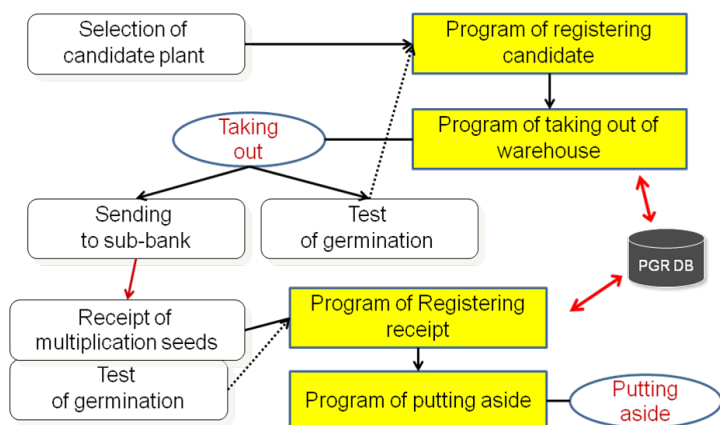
Selection of candidate plant

Program of registering candidate

Taking out

Program of taking out of warehouse

Sending to sub-bank

Test of germination

PGR DB

Receipt of multiplication seeds

Program of Registering receipt

Test of germination

Program of putting aside

Putting aside